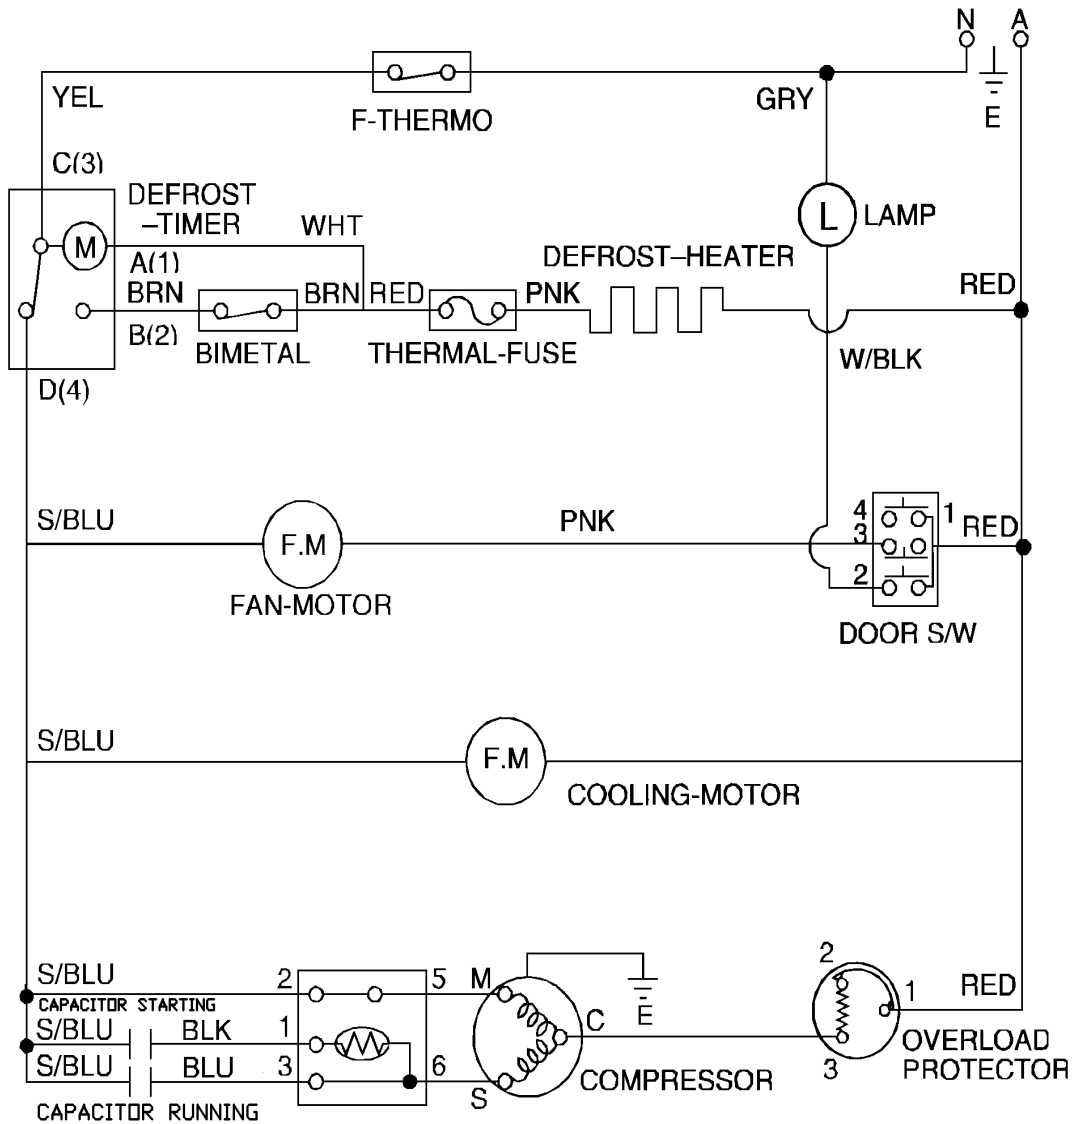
N
A
YEL
F-THERMO
GRY
E
C(3)
DEFROST
–TIMER
M
WHT
L
LAMP
A(1)
DEFROST–HEATER
BRN
BRN
RED
PNK
RED
B(2)
BIMETAL
THERMAL-FUSE
W/BLK
D(4)
S/BLU
F.M
PNK
4
3
2
1
RED
FAN-MOTOR
DOOR S/W
S/BLU
F.M
COOLING-MOTOR
S/BLU
2
5
M
E
2
RED
CAPACITOR STARTING
S/BLU
BLK
1
C
1
S/BLU
BLU
3
6
3
OVERLOAD
PROTECTOR
COMPRESSOR
S
CAPACITOR RUNNING